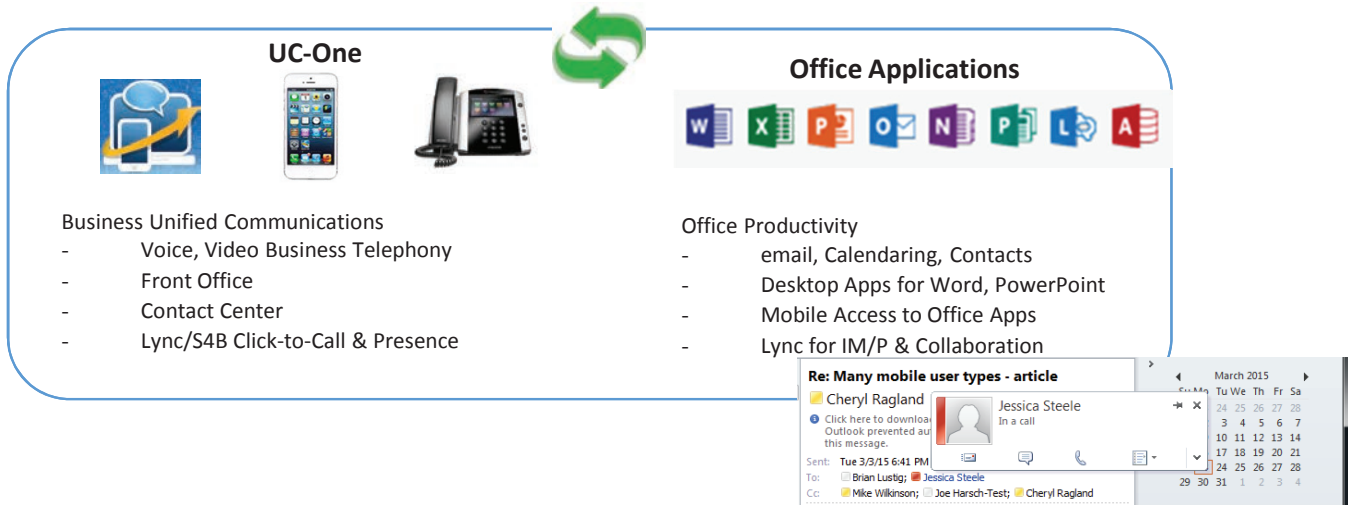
UC-One

Office Applications

Business Unified Communications
- Voice, Video Business Telephony
- Front Office
- Contact Center
- Lync/S4B Click-to-Call & Presence

Office Productivity
- email, Calendaring, Contacts
- Desktop Apps for Word, PowerPoint
- Mobile Access to Office Apps
- Lync for IM/P & Collaboration

Re: Many mobile user types - article
Cheryl Ragland
Click here to download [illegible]
Outlook prevented au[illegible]
this message.
Sent: Tue 3/3/15 6:41 PM
To: Brian Lustig; Jessica Steele
Cc: Mike Wilkinson; Joe Harsch-Test; Cheryl Ragland

Jessica Steele
In a call

March 2015
Su Mo Tu We Th Fr Sa
24 25 26 27 28
3 4 5 6 7
10 11 12 13 14
17 18 19 20 21
24 25 26 27 28
29 30 31 1 2 3 4